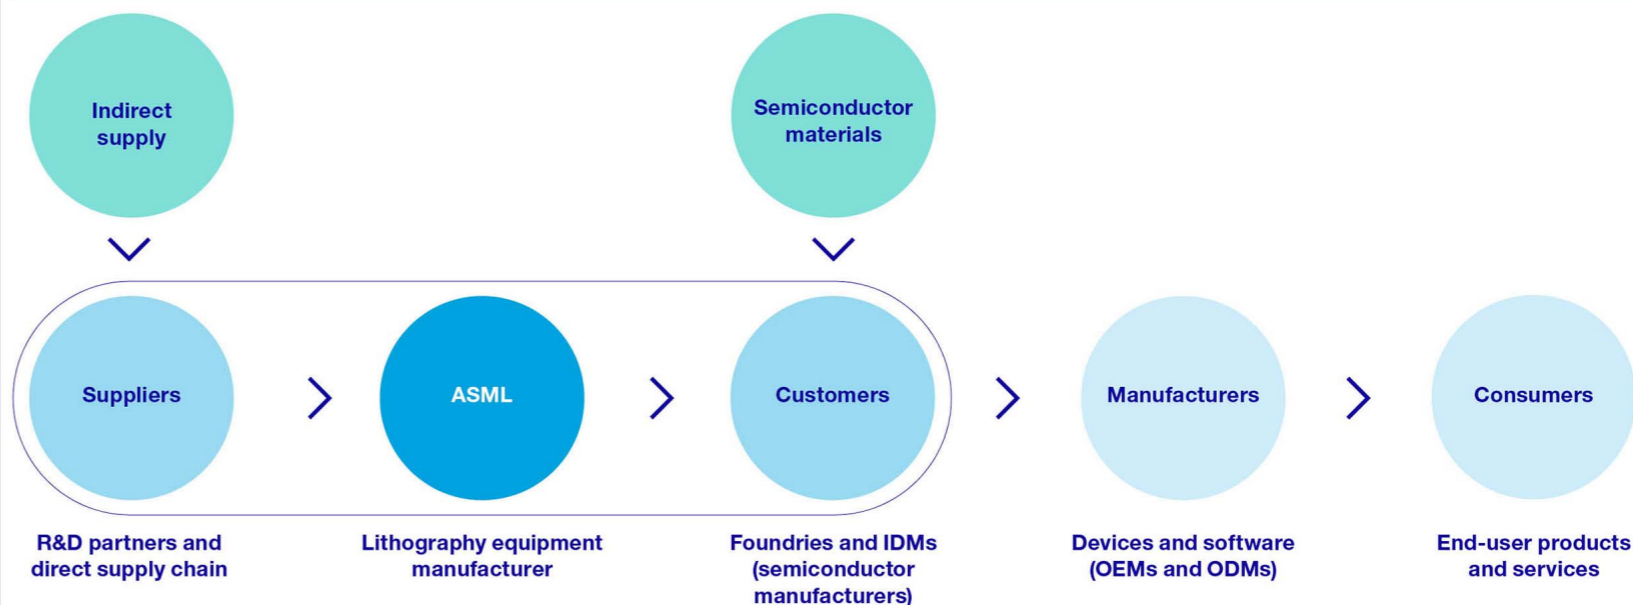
Indirect supply

Semiconductor materials

Suppliers

ASML

Customers

Manufacturers

Consumers

R&D partners and direct supply chain

Lithography equipment manufacturer

Foundries and IDMs (semiconductor manufacturers)

Devices and software (OEMs and ODMs)

End-user products and services